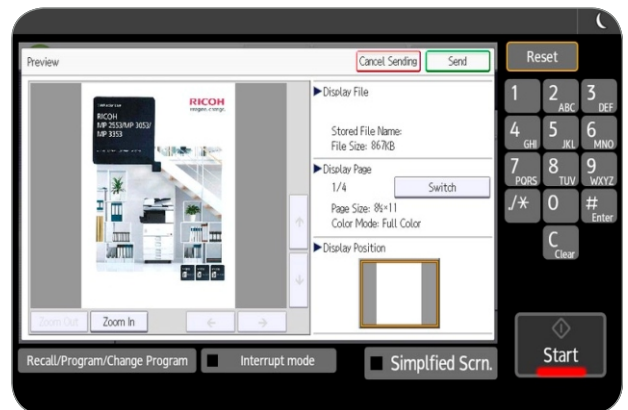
Preview

Cancel Sending

Send

RICOH
imagine. change.

RICOH
MP 2553/MP 3053/
MP 3353

Zoom Out

Zoom In

▶Display File

Stored File Name:
File Size: 867KB

▶Display Page

1/4

Switch

Page Size: 8½×11
Color Mode: Full Color

▶Display Position

Reset

1

2
ABC

3
DEF

4
GHI

5
JKL

6
MNO

7
PQRS

8
TUV

9
WXYZ

./*

0

#
Enter

C
Clear

Start

Recall/Program/Change Program

Interrupt mode

Simplfied Scrn.